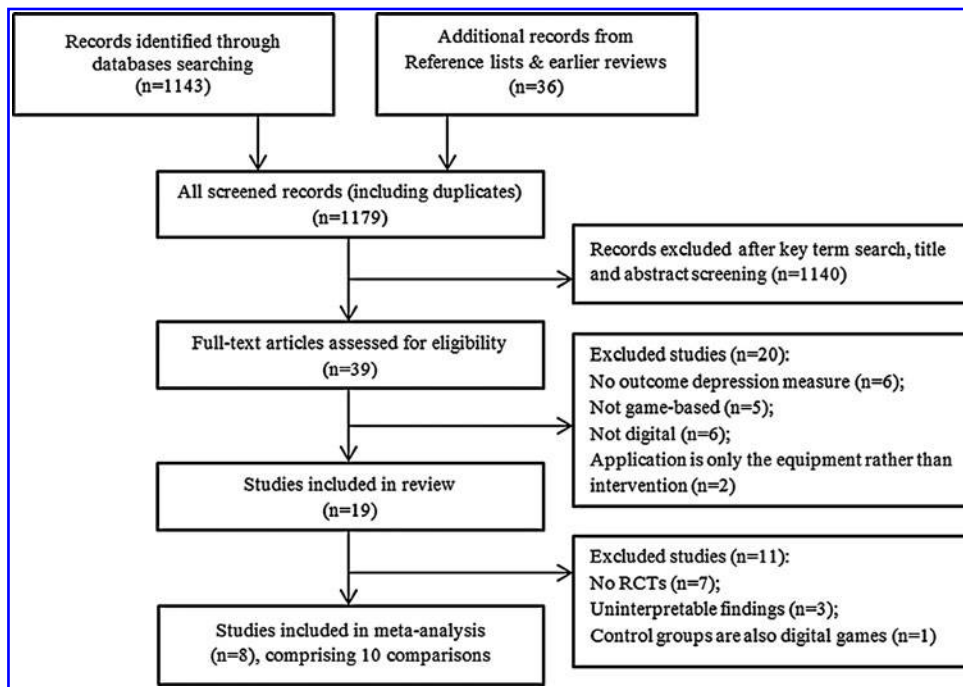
Records identified through databases searching
(n=1143)

Additional records from Reference lists & earlier reviews
(n=36)

All screened records (including duplicates)
(n=1179)

Records excluded after key term search, title and abstract screening (n=1140)

Full-text articles assessed for eligibility
(n=39)

Excluded studies (n=20):
No outcome depression measure (n=6);
Not game-based (n=5);
Not digital (n=6);
Application is only the equipment rather than intervention (n=2)

Studies included in review
(n=19)

Excluded studies (n=11):
No RCTs (n=7);
Uninterpretable findings (n=3);
Control groups are also digital games (n=1)

Studies included in meta-analysis
(n=8), comprising 10 comparisons